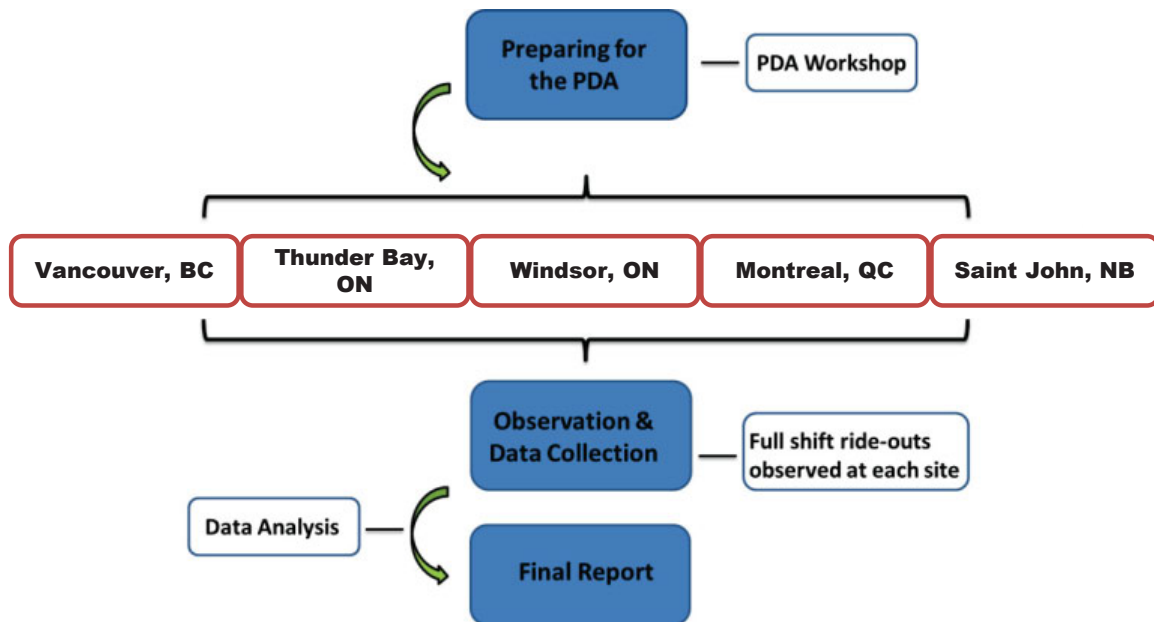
Preparing for the PDA

PDA Workshop

Vancouver, BC

Thunder Bay, ON

Windsor, ON

Montreal, QC

Saint John, NB

Observation & Data Collection

Full shift ride-outs observed at each site

Data Analysis

Final Report